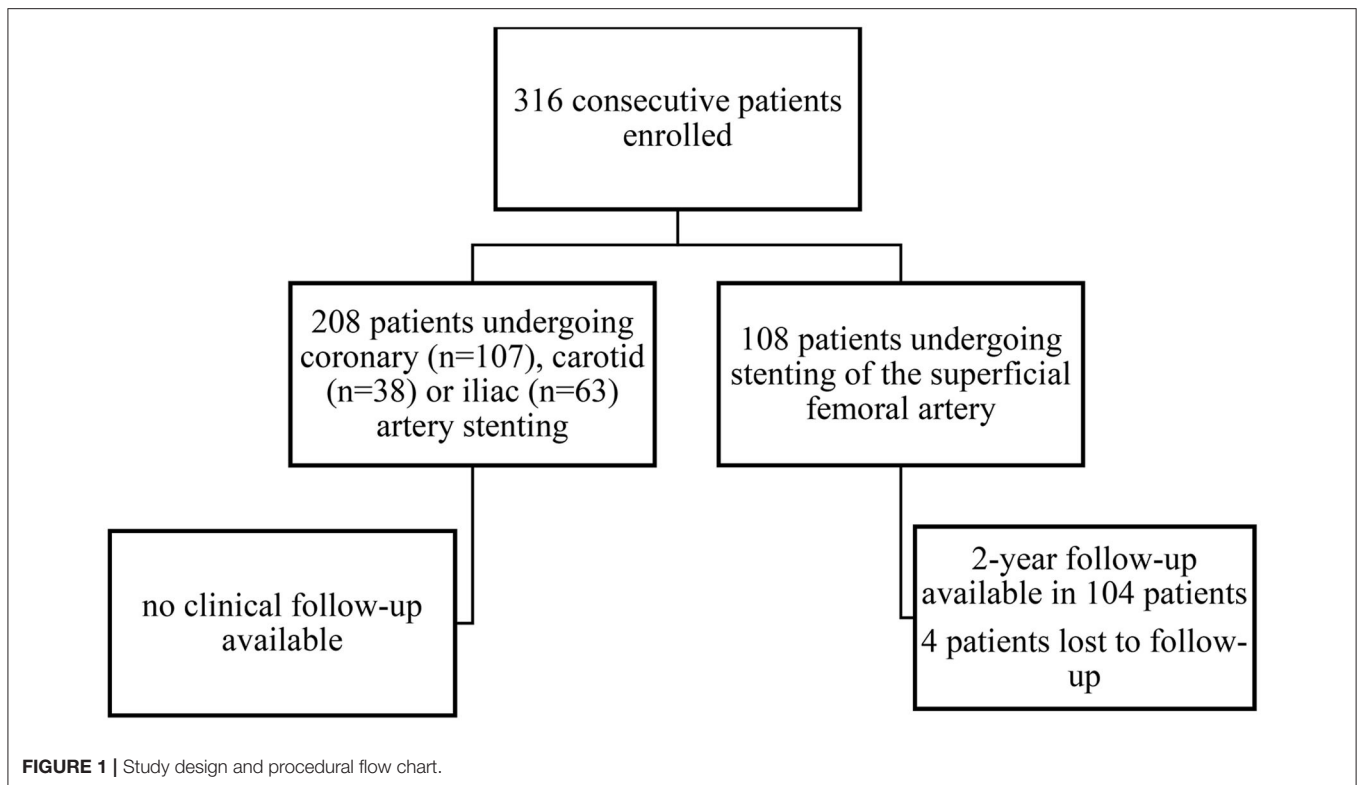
316 consecutive patients enrolled

208 patients undergoing coronary (n=107), carotid (n=38) or iliac (n=63) artery stenting

108 patients undergoing stenting of the superficial femoral artery

no clinical follow-up available

2-year follow-up available in 104 patients

4 patients lost to follow-up

FIGURE 1 | Study design and procedural flow chart.